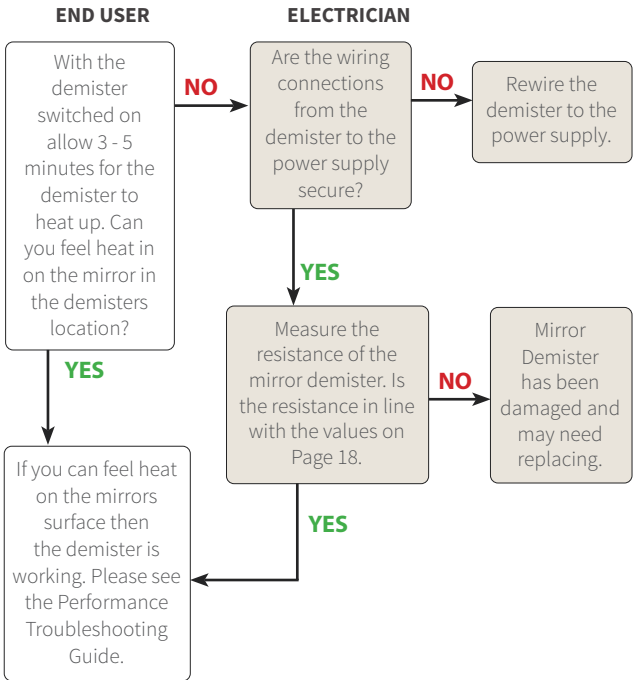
END USER

ELECTRICIAN

With the demister switched on allow 3 - 5 minutes for the demister to heat up. Can you feel heat in on the mirror in the demisters location?

NO

Are the wiring connections from the demister to the power supply secure?

NO

Rewire the demister to the power supply.

YES

YES

Measure the resistance of the mirror demister. Is the resistance in line with the values on Page 18.

NO

Mirror Demister has been damaged and may need replacing.

YES

If you can feel heat on the mirrors surface then the demister is working. Please see the Performance Troubleshooting Guide.